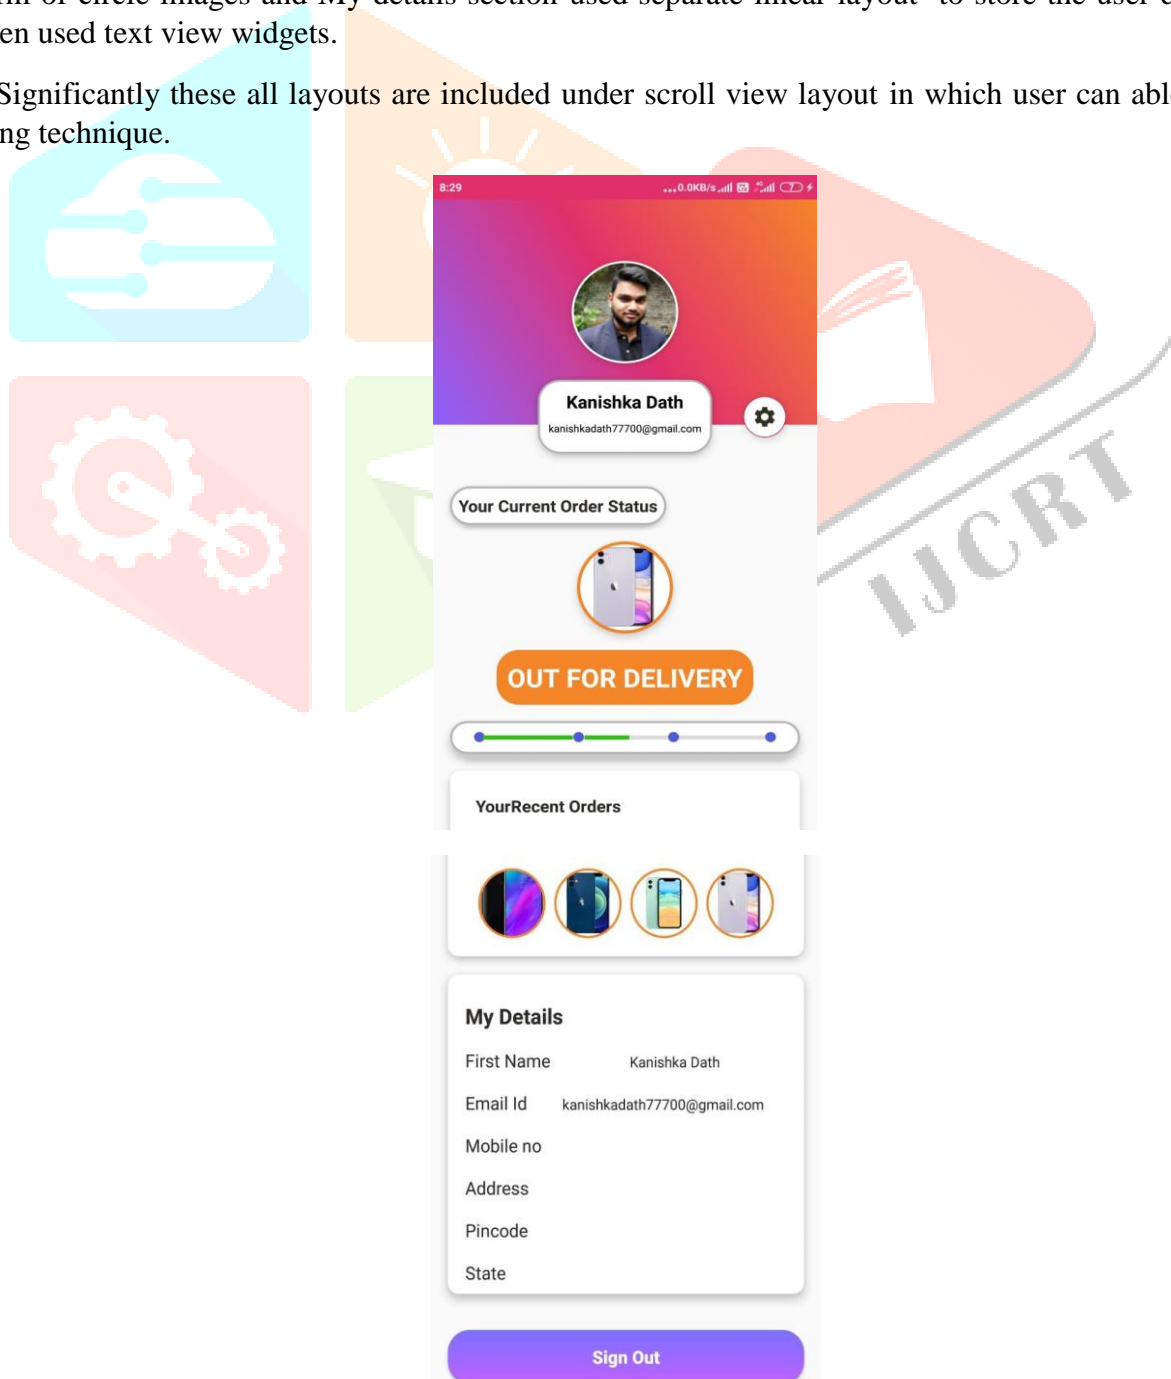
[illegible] of circle images and My details section used separate linear layout to store the user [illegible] en used text view widgets.

Significantly these all layouts are included under scroll view layout in which user can abl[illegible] ng technique.

8:29 ...0.0KB/s

Kanishka Dath
kanishkadath77700@gmail.com

Your Current Order Status

OUT FOR DELIVERY

YourRecent Orders

My Details

First Name Kanishka Dath

Email Id kanishkadath77700@gmail.com

Mobile no

Address

Pincode

State

Sign Out

IJCRT